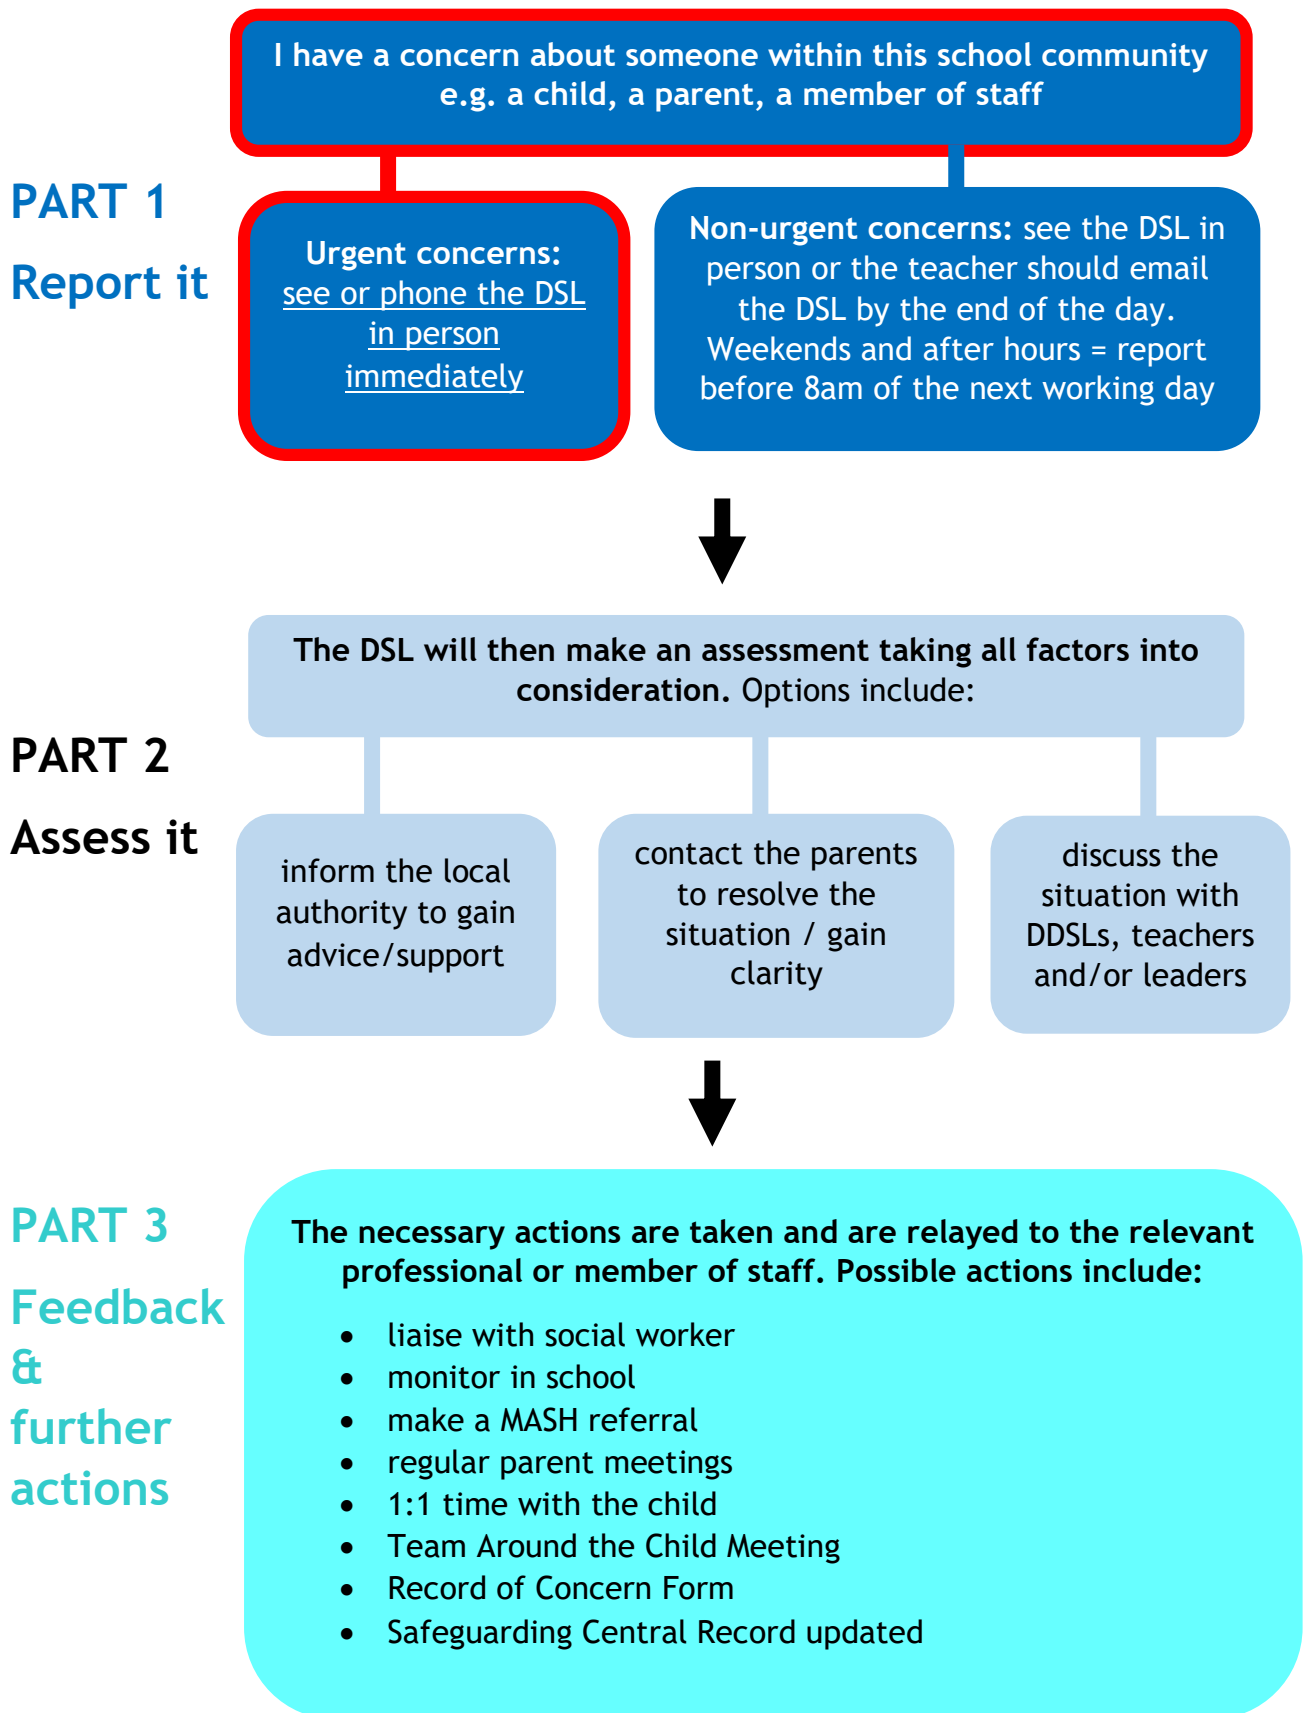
I have a concern about someone within this school community e.g. a child, a parent, a member of staff

PART 1

Report it

Urgent concerns: see or phone the DSL in person immediately

Non-urgent concerns: see the DSL in person or the teacher should email the DSL by the end of the day. Weekends and after hours = report before 8am of the next working day

The DSL will then make an assessment taking all factors into consideration. Options include:

PART 2

Assess it

inform the local authority to gain advice/support

contact the parents to resolve the situation / gain clarity

discuss the situation with DDSLs, teachers and/or leaders

PART 3

Feedback & further actions

The necessary actions are taken and are relayed to the relevant professional or member of staff. Possible actions include:

- liaise with social worker
- monitor in school
- make a MASH referral
- regular parent meetings
- 1:1 time with the child
- Team Around the Child Meeting
- Record of Concern Form
- Safeguarding Central Record updated